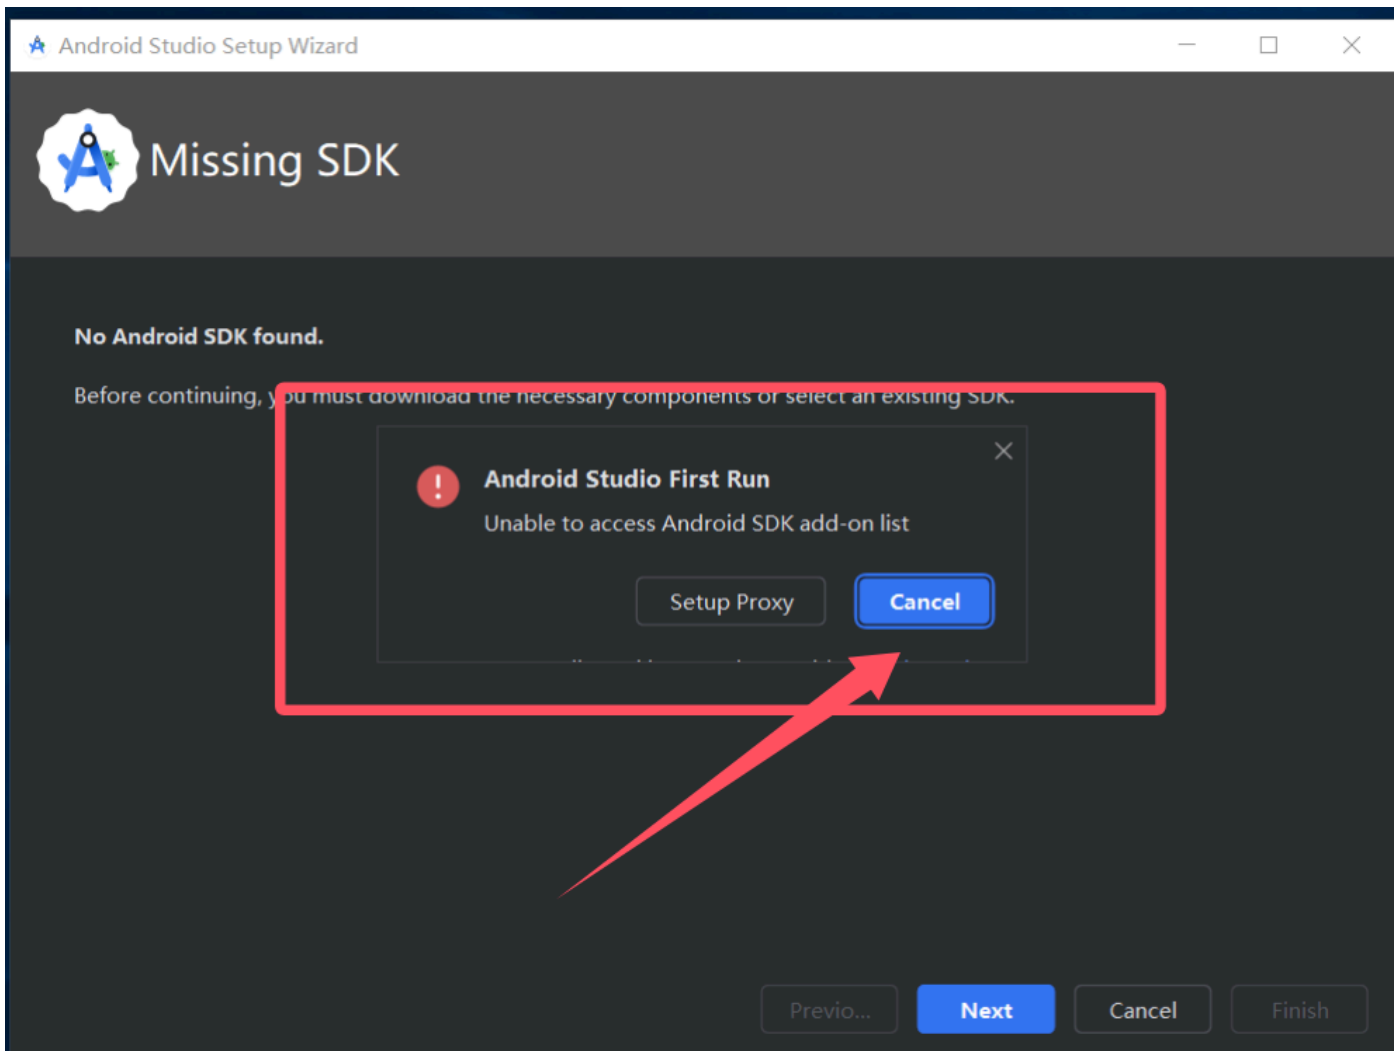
Android Studio Setup Wizard

Missing SDK

No Android SDK found.

Before continuing, you must download the necessary components or select an existing SDK.

Android Studio First Run

Unable to access Android SDK add-on list

Setup Proxy

Cancel

Previo...

Next

Cancel

Finish